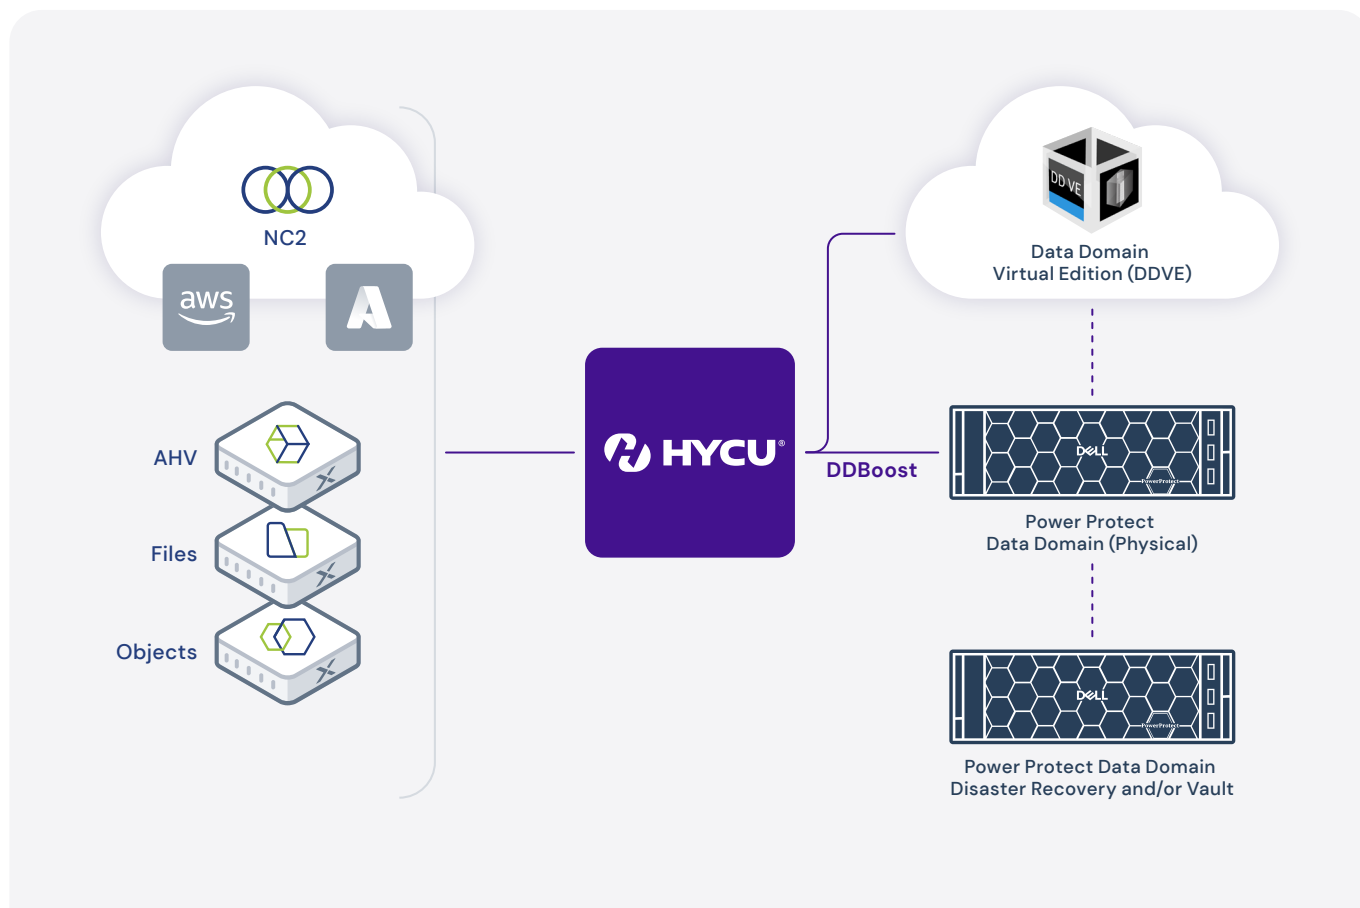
NC2

aws

AHV

Files

Objects

HYCU®

DDBoost

DD VE

Data Domain
Virtual Edition (DDVE)

DELL
PowerProtect

Power Protect
Data Domain (Physical)

DELL
PowerProtect

Power Protect Data Domain
Disaster Recovery and/or Vault